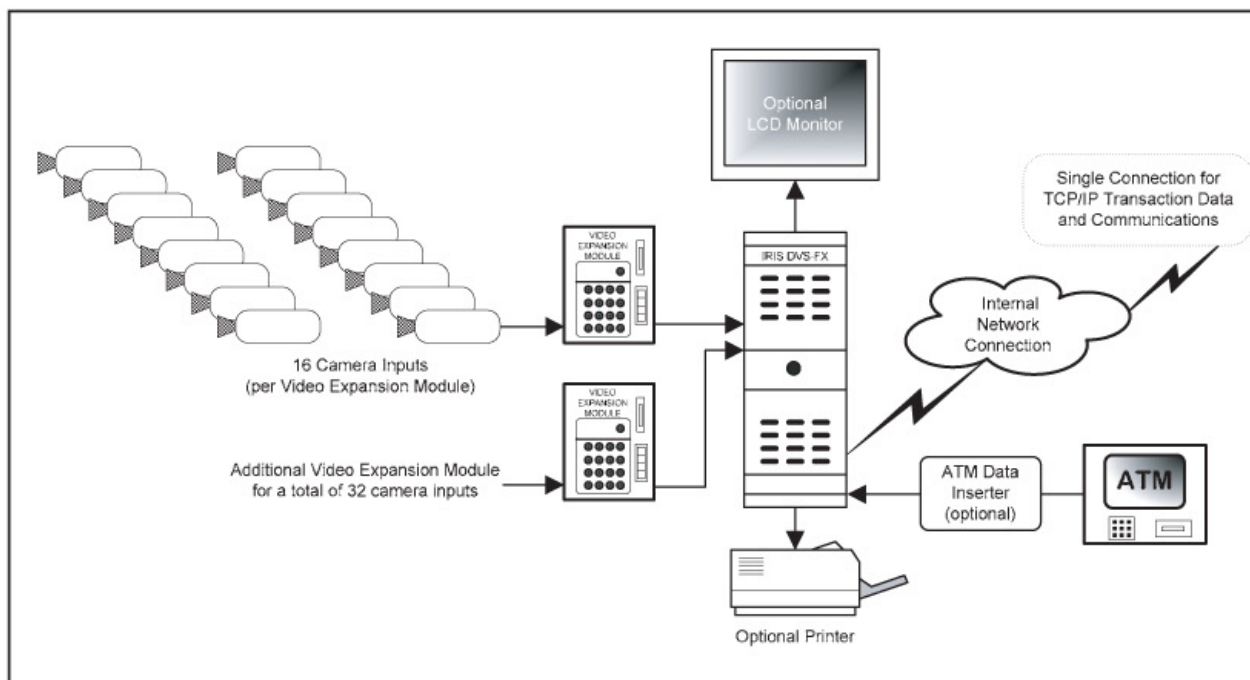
Optional LCD Monitor

Single Connection for TCP/IP Transaction Data and Communications

VIDEO EXPANSION MODULE

IRIS DVS-FX

Internal Network Connection

16 Camera Inputs (per Video Expansion Module)

VIDEO EXPANSION MODULE

Additional Video Expansion Module for a total of 32 camera inputs

ATM Data Inserter (optional)

ATM

Optional Printer